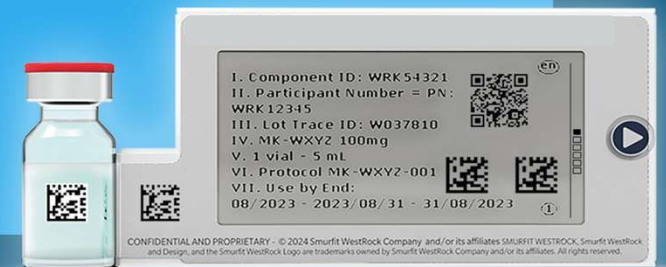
I. Component ID: WRK54321
II. Participant Number = PN: WRK12345
III. Lot Trace ID: W037810
IV. MK-WXYZ 100mg
V. 1 vial - 5 mL
VI. Protocol MK-WXYZ-001
VII. Use by End:
08/2023 - 2023/08/31 - 31/08/2023

en

1

CONFIDENTIAL AND PROPRIETARY - © 2024 Smurfit WestRock Company and/or its affiliates SMURFIT WESTROCK, Smurfit WestRock and Design, and the Smurfit WestRock Logo are trademarks owned by Smurfit WestRock Company and/or its affiliates. All rights reserved.